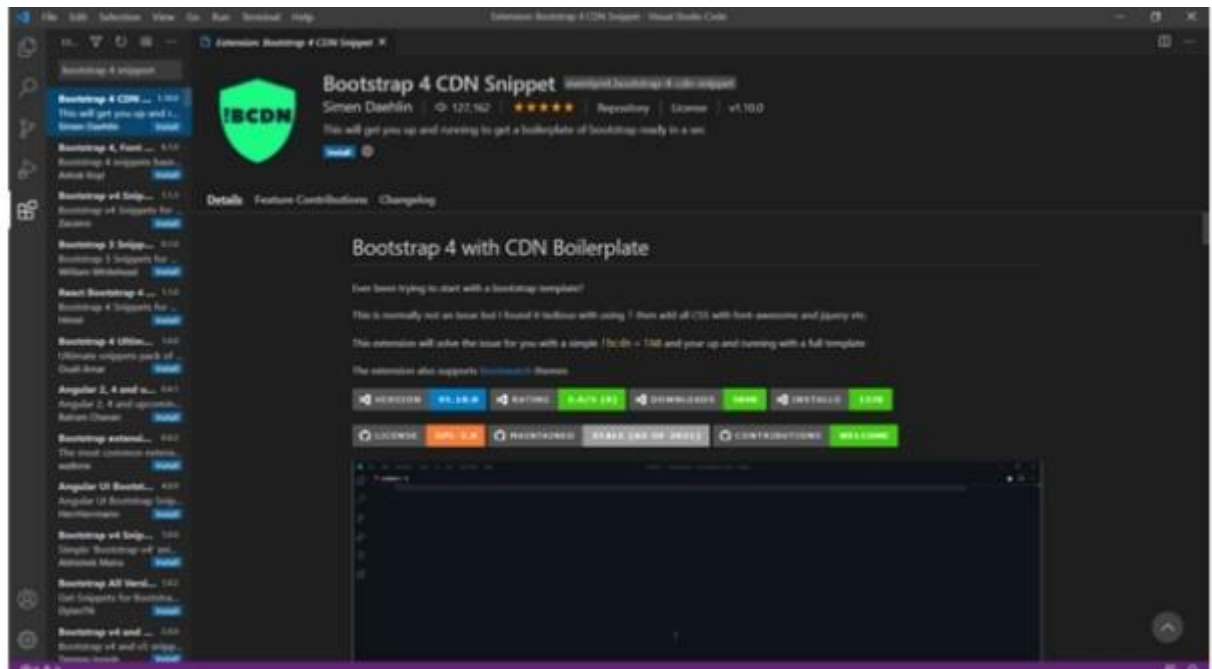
File Edit Selection View Go Run Terminal Help

Extension: Bootstrap 4 CDN Snippet - Visual Studio Code

bootstrap 4 snippet

Bootstrap 4 CDN ... This will get you up and r... Simen Daehlin Install

Bootstrap 4, Font ... Bootstrap 4 snippets base... Ashok Koyi Install

Bootstrap v4 Snip... Bootstrap v4 Snippets for ... Zaczero Install

Bootstrap 3 Snipp... Bootstrap 3 Snippets for ... William Whitehead Install

React Bootstrap 4 ... Bootstrap 4 Snippets for ... Hirod Install

Bootstrap 4 Ultim... Ultimate snippets pack of ... Osali Amar Install

Angular 2, 4 and u... Angular 2, 4 and upcomin... Balram Chavan Install

Bootstrap extensi... The most common extens... wallone Install

Angular UI Bootst... Angular UI Bootstrap Snip... Hechtermann Install

Bootstrap v4 Snip... Simple 'Bootstrap v4' snl... Abhishek Maha Install

Bootstrap All Versi... Get Snippets for Bootstra... DylanTN Install

Bootstrap v4 and ... Bootstrap v4 and v5 snipp... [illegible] Install

Extension: Bootstrap 4 CDN Snippet ×

!BCDN

Bootstrap 4 CDN Snippet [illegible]

Simen Daehlin | 127,162 | ★★★★★ | Repository | License | v1.10.0

This will get you up and running to get a boilerplate of bootstrap ready in a sec

Install

Details Feature Contributions Changelog

Bootstrap 4 with CDN Boilerplate

Ever been trying to start with a bootstrap template?

This is normally not an issue but I found it tedious with using ! then add all CSS with font-awesome and jquery etc.

This extension will solve the issue for you with a simple !bcdn + TAB and your up and running with a full template

The extension also supports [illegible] themes

VERSION v1.10.0 | RATING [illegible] | DOWNLOADS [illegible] | INSTALLS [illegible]

LICENSE GPL-3.0 | MAINTAINED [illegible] | CONTRIBUTIONS WELCOME